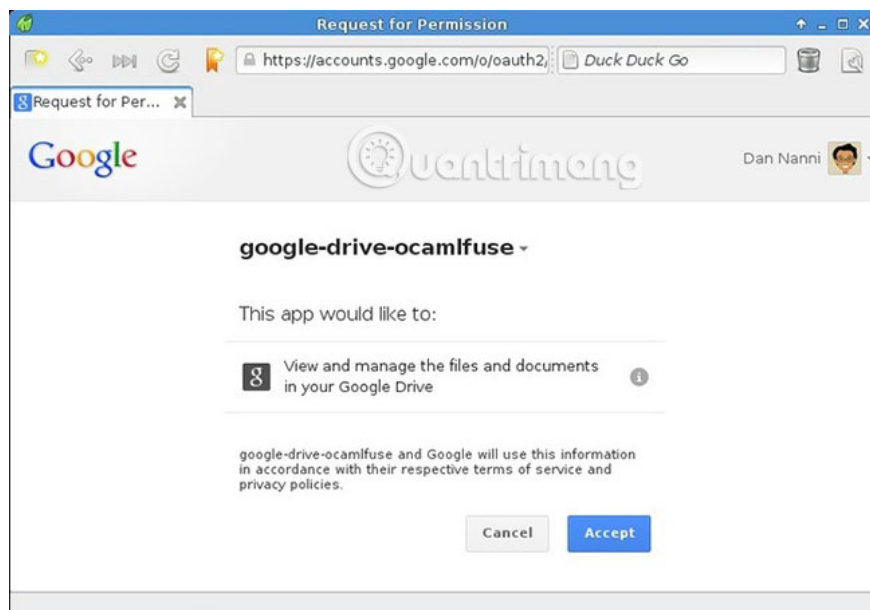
Request for Permission

https://accounts.google.com/o/oauth2/

Duck Duck Go

Request for Per...

Google

Quantrimang

Dan Nanni

google-drive-ocamlfuse

This app would like to:

View and manage the files and documents in your Google Drive

google-drive-ocamlfuse and Google will use this information in accordance with their respective terms of service and privacy policies.

Cancel

Accept